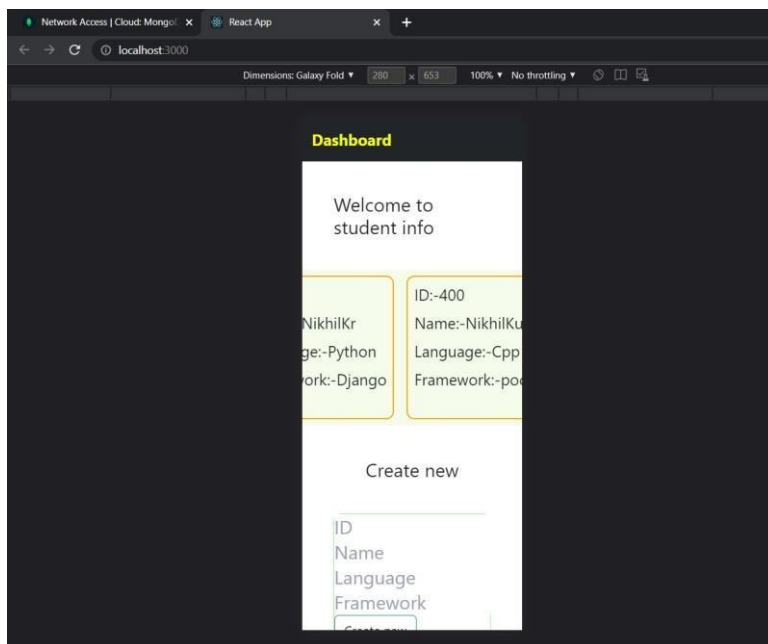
Network Access | Cloud: MongoI ×
React App ×
+
localhost:3000
Dimensions: Galaxy Fold ▼ 280 × 653 100% ▼ No throttling ▼

Dashboard

Welcome to student info

NikhilKr
ge:-Python
ork:-Django

ID:-400
Name:-NikhilKu
Language:-Cpp
Framework:-po

Create new

ID
Name
Language
Framework
Create new